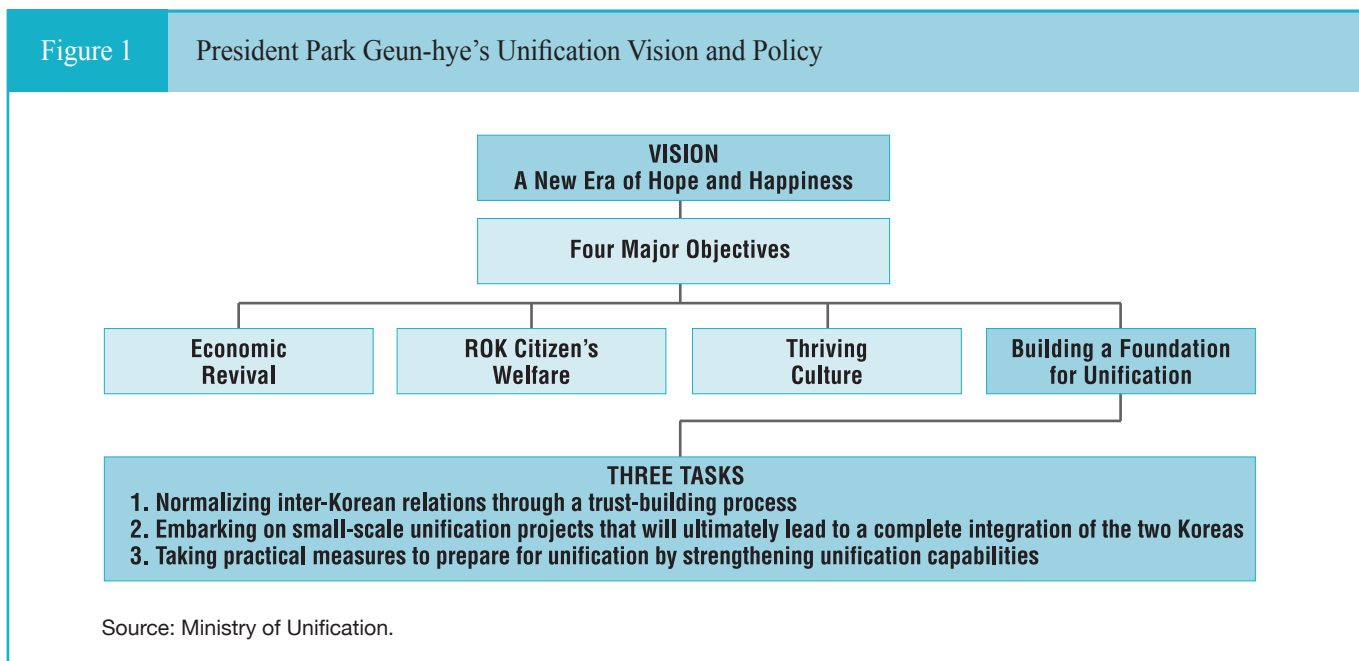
Figure 1

President Park Geun-hye's Unification Vision and Policy

VISION
A New Era of Hope and Happiness

Four Major Objectives

Economic Revival

ROK Citizen's Welfare

Thriving Culture

Building a Foundation for Unification

THREE TASKS
1. Normalizing inter-Korean relations through a trust-building process
2. Embarking on small-scale unification projects that will ultimately lead to a complete integration of the two Koreas
3. Taking practical measures to prepare for unification by strengthening unification capabilities

Source: Ministry of Unification.